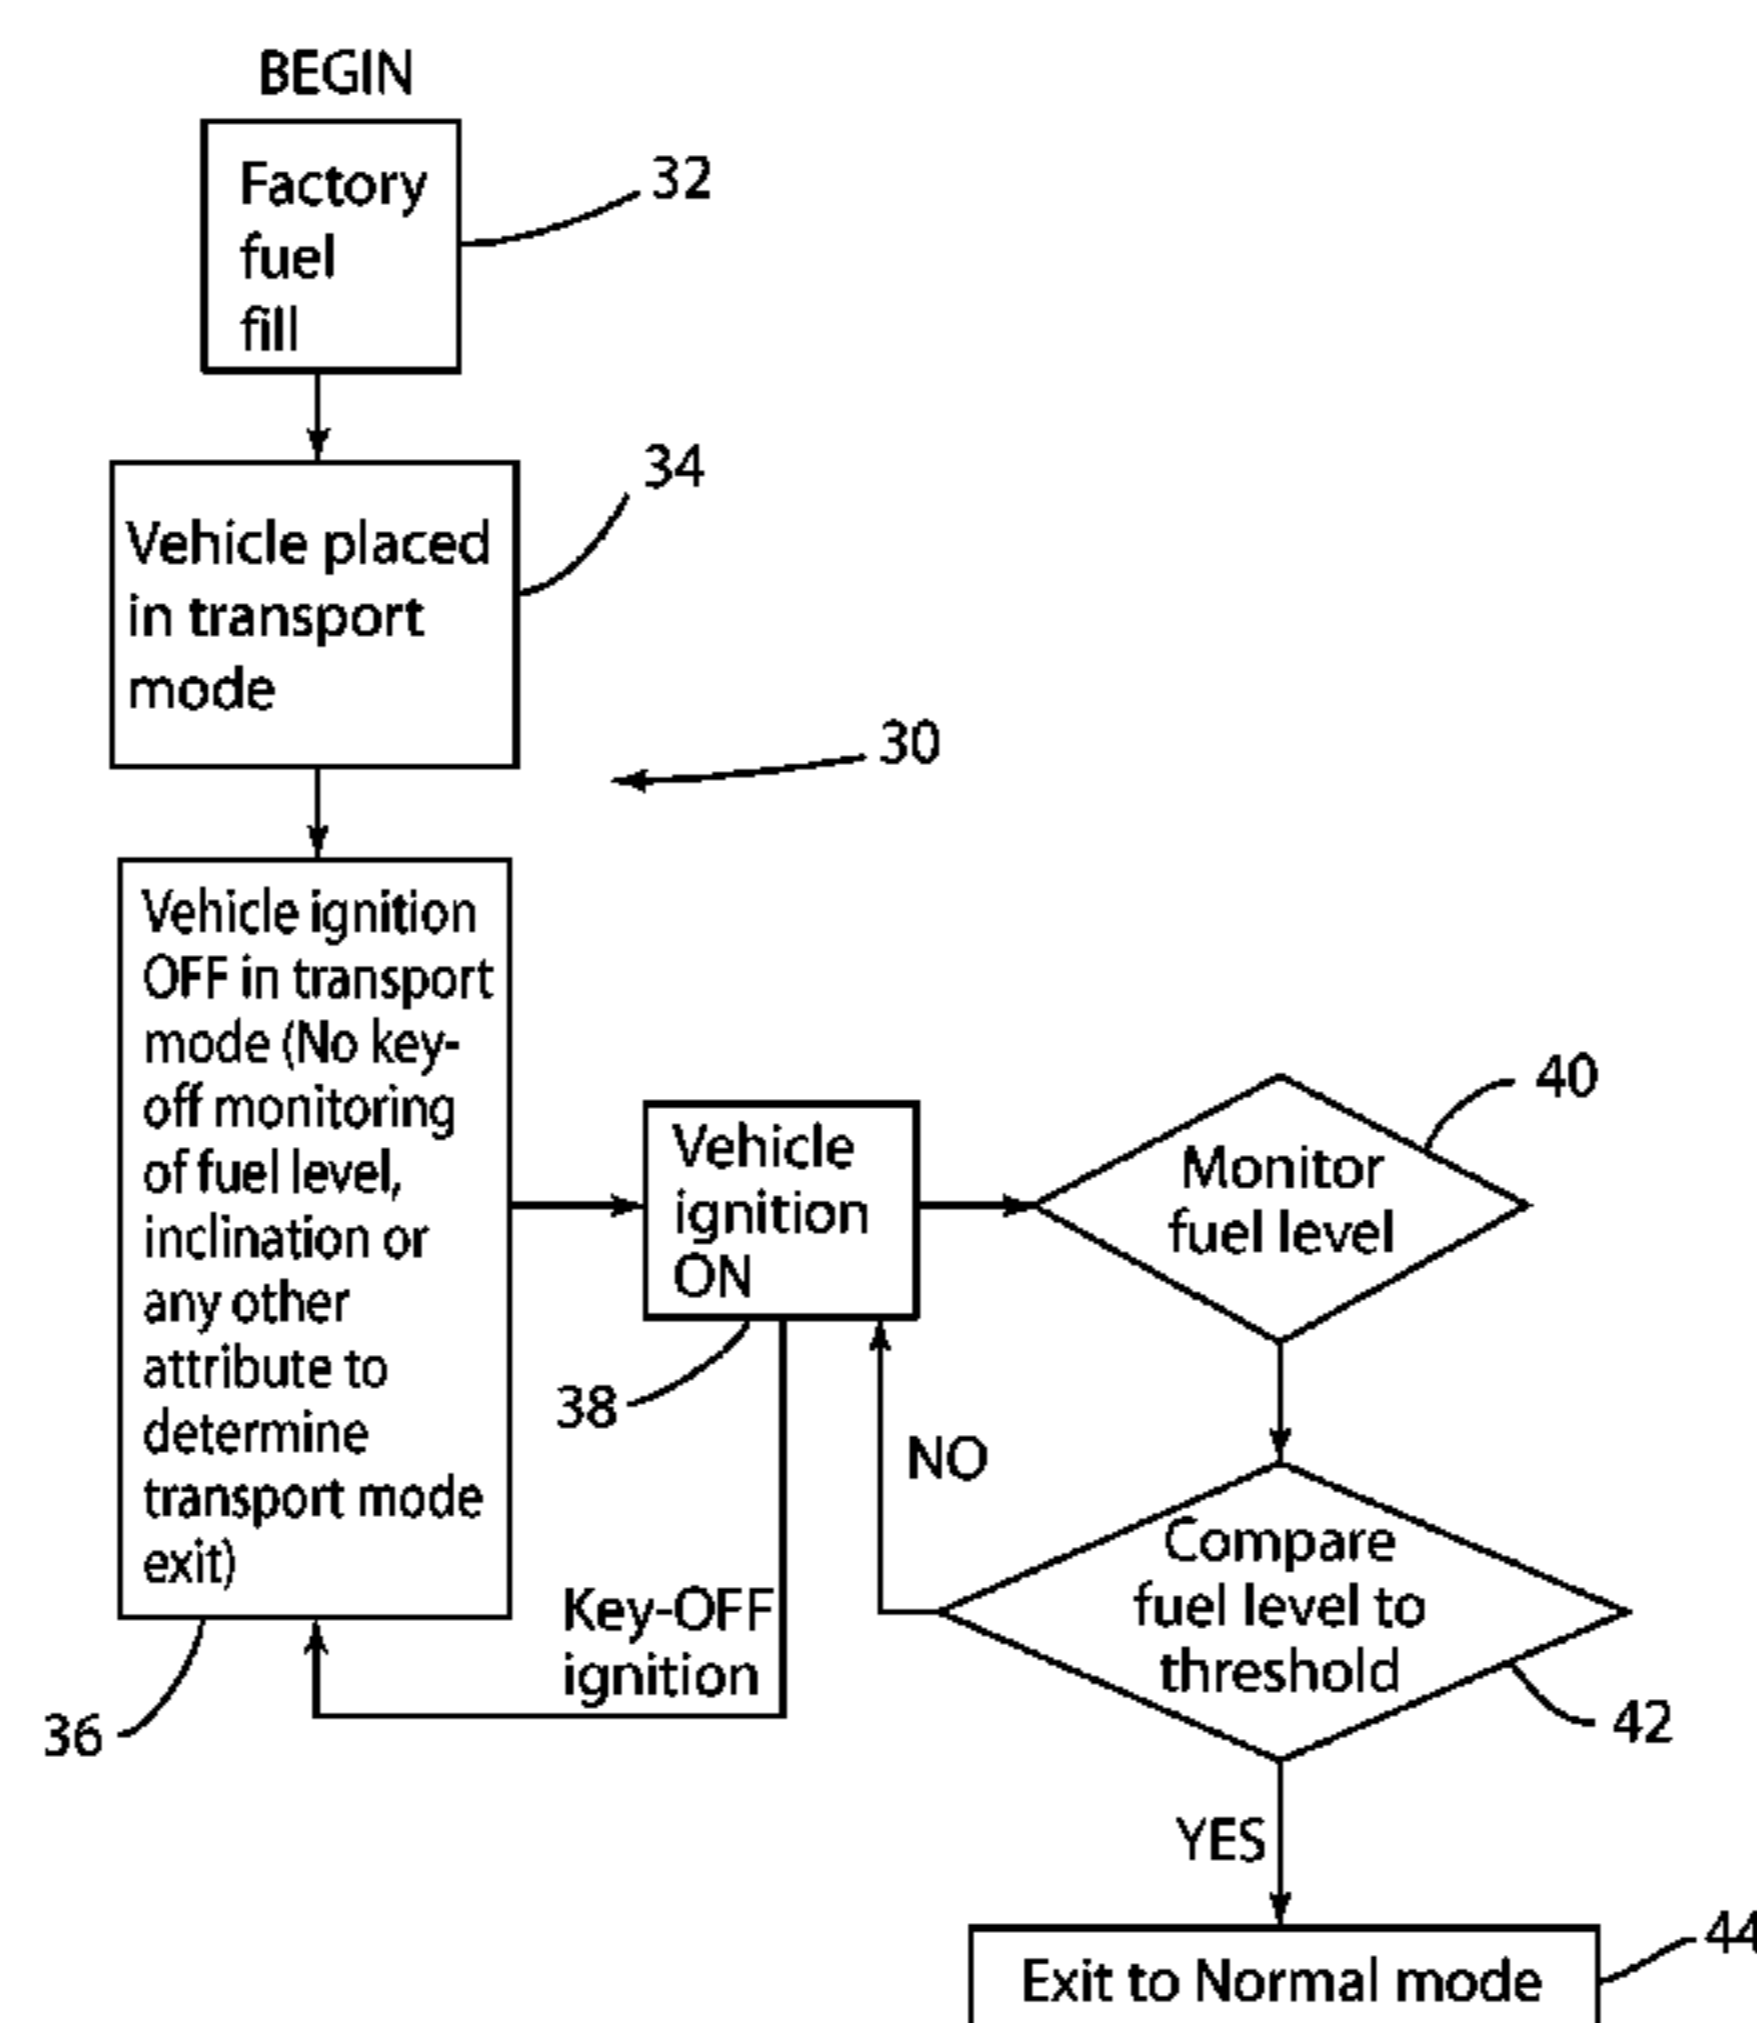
BEGIN

Factory fuel fill

32

Vehicle placed in transport mode

34

30

Vehicle ignition OFF in transport mode (No key-off monitoring of fuel level, inclination or any other attribute to determine transport mode exit)

36

Vehicle ignition ON

38

Key-OFF ignition

Monitor fuel level

40

NO

Compare fuel level to threshold

42

YES

Exit to Normal mode

44